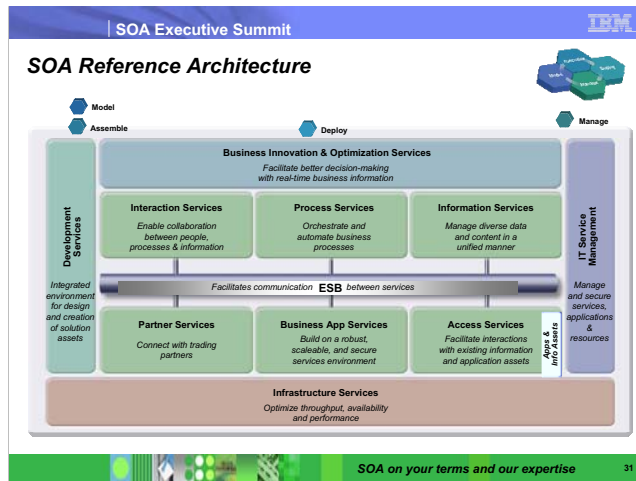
SOA Executive Summit

IBM

SOA Reference Architecture

Model

Assemble

Deploy

Manage

Business Innovation & Optimization Services

Facilitate better decision-making with real-time business information

Development Services

Integrated environment for design and creation of solution assets

Interaction Services

Enable collaboration between people, processes & information

Process Services

Orchestrate and automate business processes

Information Services

Manage diverse data and content in a unified manner

IT Service Management

Manage and secure services, applications & resources

Facilitates communication ESB between services

Partner Services

Connect with trading partners

Business App Services

Build on a robust, scaleable, and secure services environment

Access Services

Facilitate interactions with existing information and application assets

Apps & Info Assets

Infrastructure Services

Optimize throughput, availability and performance

SOA on your terms and our expertise

31